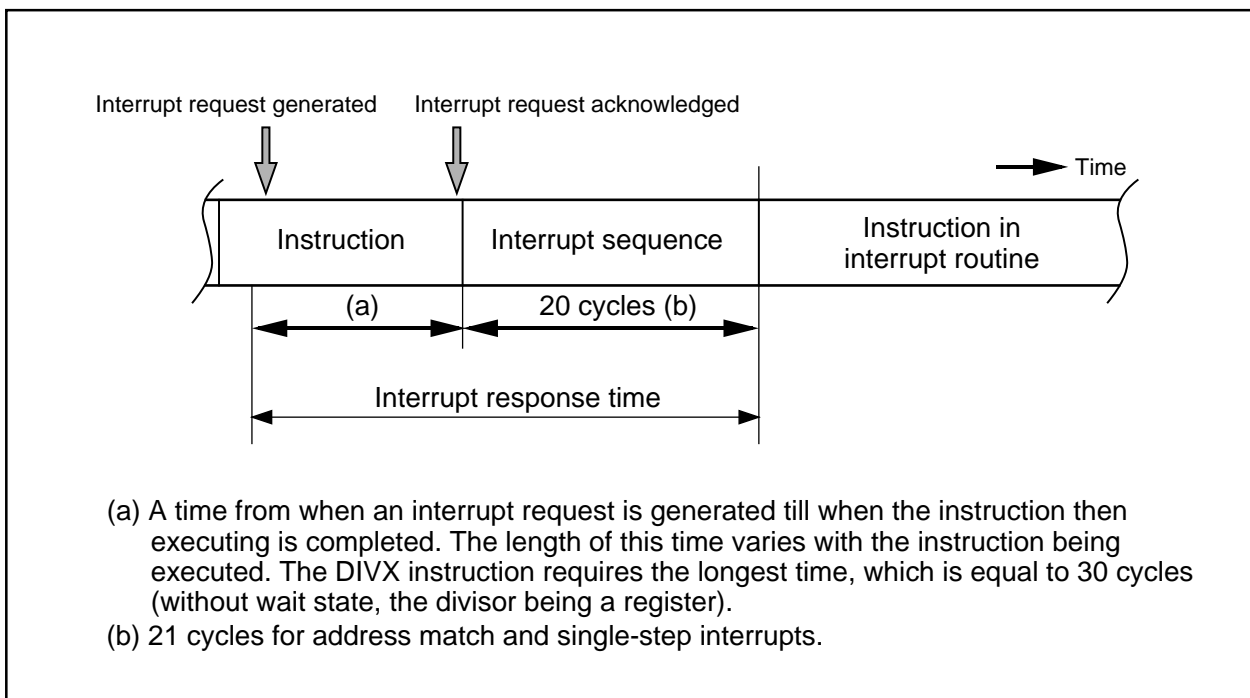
Interrupt request generated

Interrupt request acknowledged

Time

Instruction

Interrupt sequence

Instruction in interrupt routine

(a)

20 cycles (b)

Interrupt response time

(a) A time from when an interrupt request is generated till when the instruction then executing is completed. The length of this time varies with the instruction being executed. The DIVX instruction requires the longest time, which is equal to 30 cycles (without wait state, the divisor being a register).
(b) 21 cycles for address match and single-step interrupts.